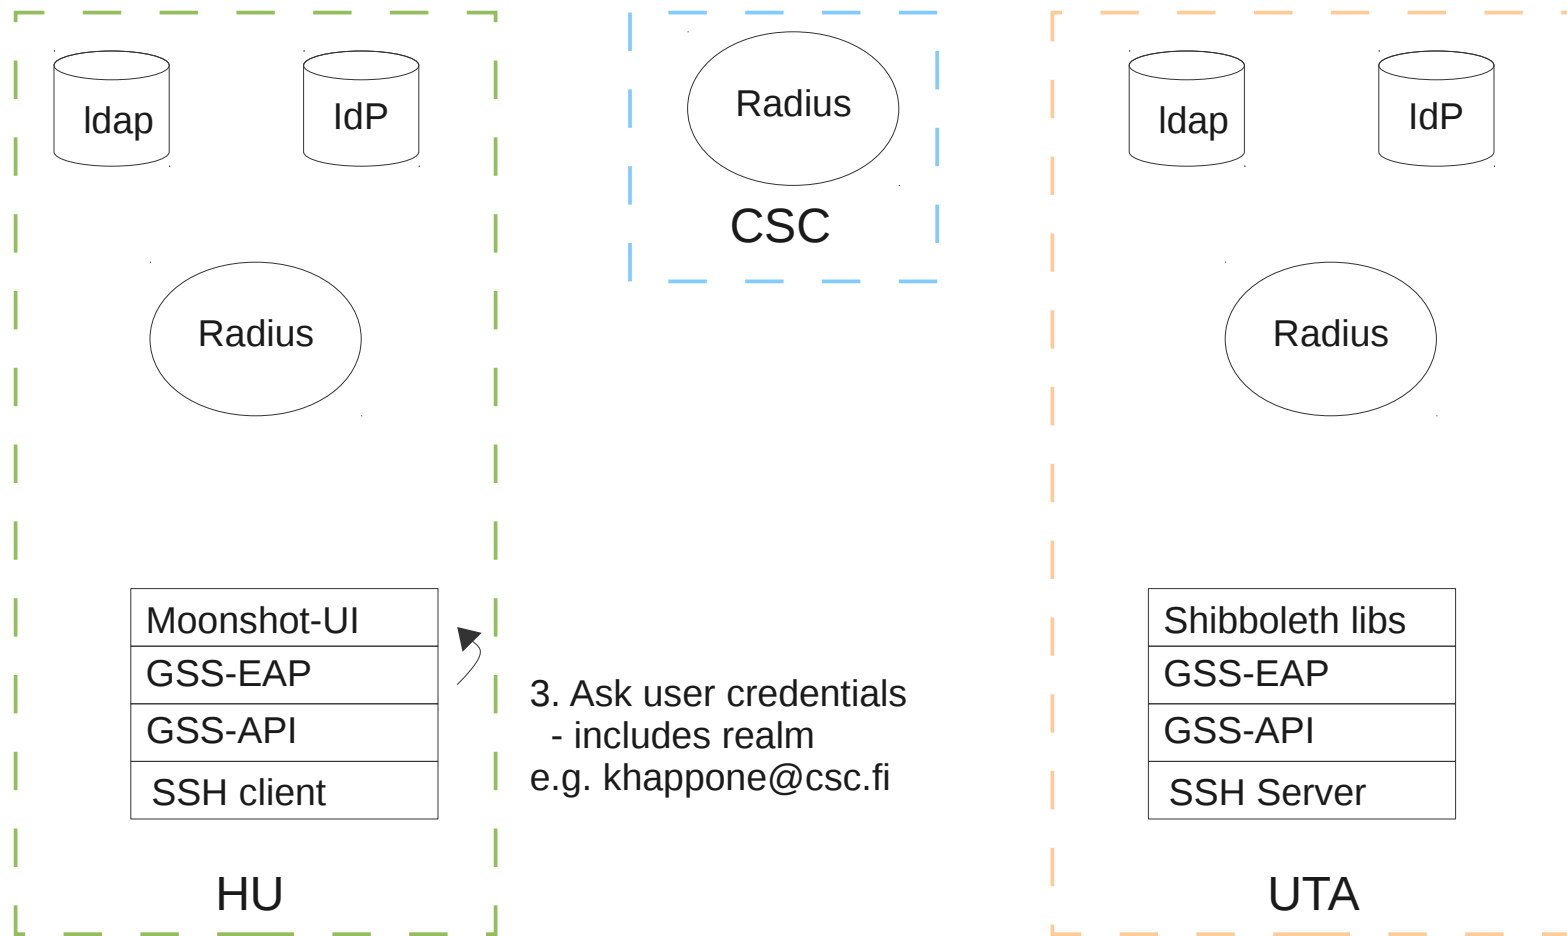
ldap

IdP

Radius

CSC

ldap

IdP

Radius

Radius

Moonshot-UI
GSS-EAP
GSS-API
SSH client

3. Ask user credentials
- includes realm
e.g. khappone@csc.fi

Shibboleth libs
GSS-EAP
GSS-API
SSH Server

HU

UTA